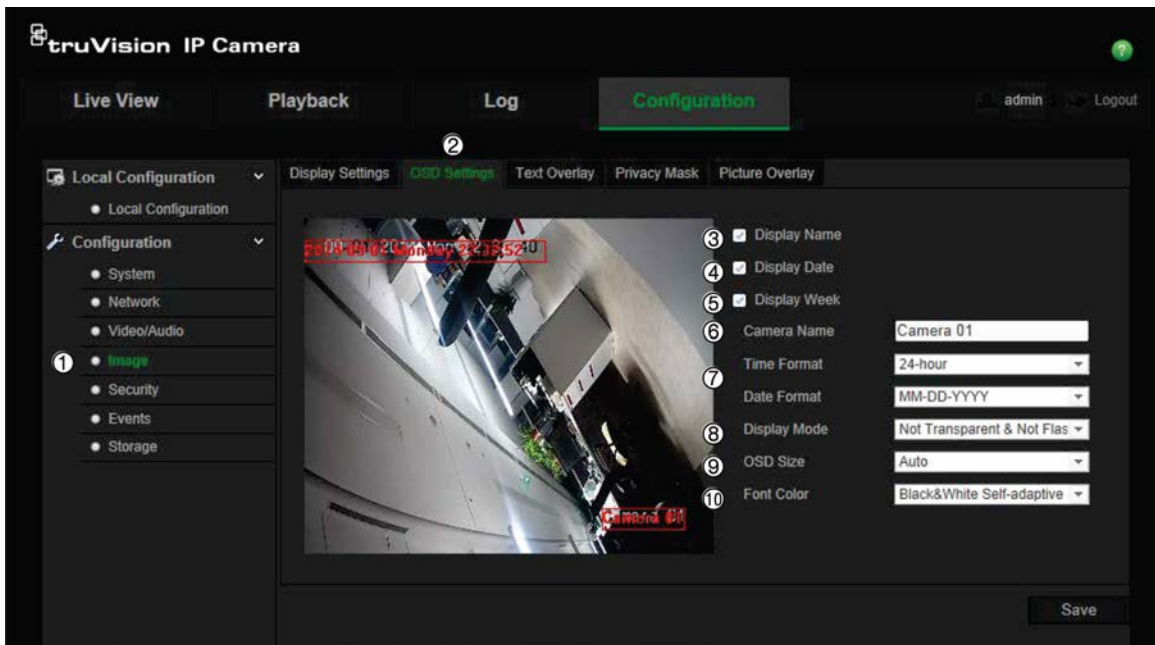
truVision IP Camera

Live View
Playback
Log
Configuration
admin
Logout

Local Configuration
Local Configuration
Configuration
System
Network
Video/Audio
① Image
Security
Events
Storage

②
Display Settings
OSD Settings
Text Overlay
Privacy Mask
Picture Overlay

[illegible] Monday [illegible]
Camera 01

③ Display Name
④ Display Date
⑤ Display Week
⑥ Camera Name: Camera 01
Time Format: 24-hour
⑦
Date Format: MM-DD-YYYY
⑧ Display Mode: Not Transparent & Not Flas
⑨ OSD Size: Auto
⑩ Font Color: Black&White Self-adaptive

Save